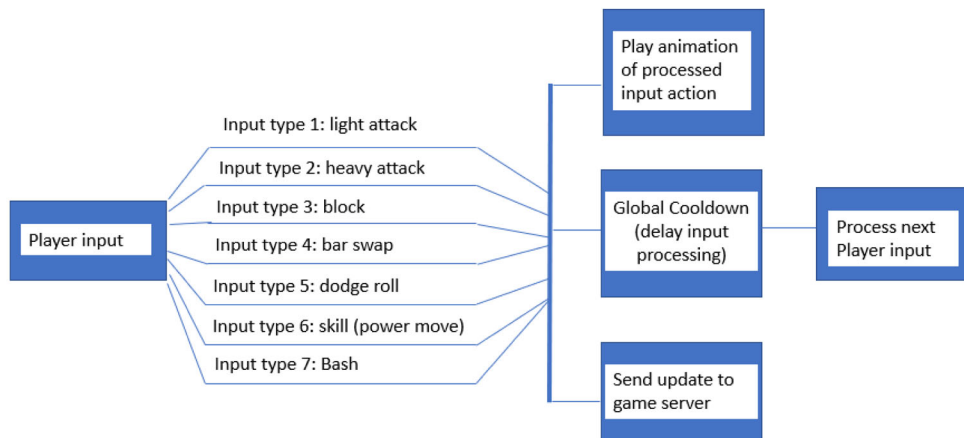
Player input

Input type 1: light attack

Input type 2: heavy attack

Input type 3: block

Input type 4: bar swap

Input type 5: dodge roll

Input type 6: skill (power move)

Input type 7: Bash

Play animation of processed input action

Global Cooldown (delay input processing)

Process next Player input

Send update to game server